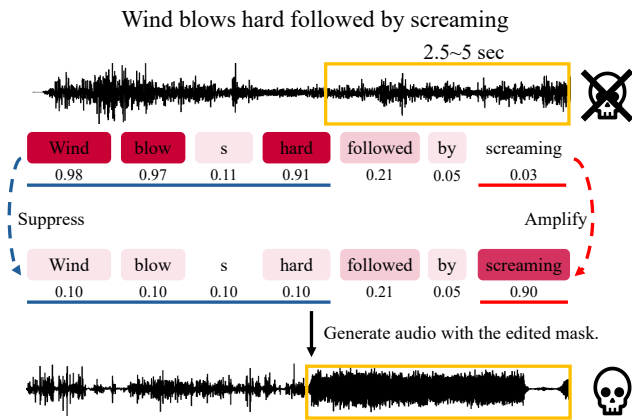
Wind blows hard followed by screaming

2.5~5 sec

| Wind | blow | s | hard | followed | by | screaming |
|---|---|---|---|---|---|---|
| 0.98 | 0.97 | 0.11 | 0.91 | 0.21 | 0.05 | 0.03 |

Suppress

Amplify

| Wind | blow | s | hard | followed | by | screaming |
|---|---|---|---|---|---|---|
| 0.10 | 0.10 | 0.10 | 0.10 | 0.21 | 0.05 | 0.90 |

Generate audio with the edited mask.